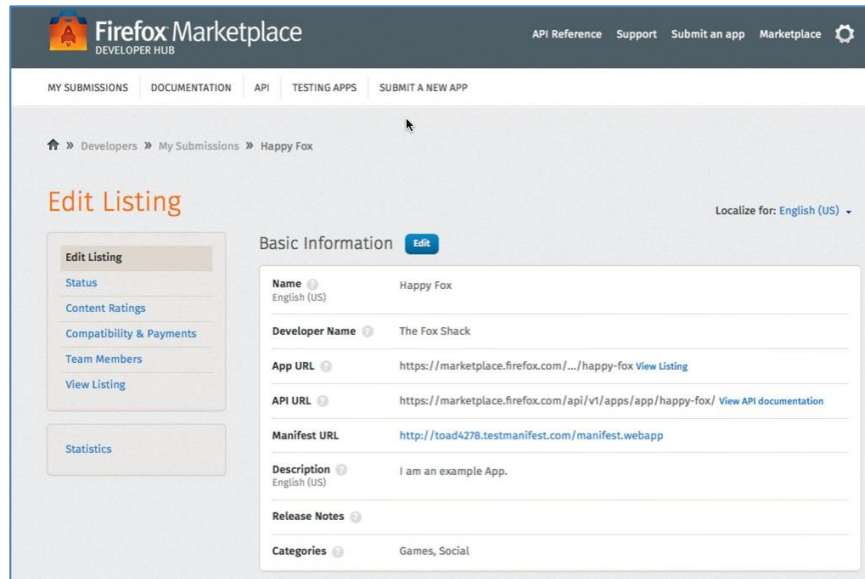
Firefox Marketplace
DEVELOPER HUB

API Reference Support Submit an app Marketplace

MY SUBMISSIONS DOCUMENTATION API TESTING APPS SUBMIT A NEW APP

» Developers » My Submissions » Happy Fox

Edit Listing

Localize for: English (US)

Edit Listing
Status
Content Ratings
Compatibility & Payments
Team Members
View Listing

Statistics

Basic Information Edit

| | |
|---|---|
| Name English (US) | Happy Fox |
| Developer Name | The Fox Shack |
| App URL | https://marketplace.firefox.com/.../happy-fox View Listing |
| API URL | https://marketplace.firefox.com/api/v1/apps/app/happy-fox/ View API documentation |
| Manifest URL | http://toad4278.testmanifest.com/manifest.webapp |
| Description English (US) | I am an example App. |
| Release Notes | |
| Categories | Games, Social |